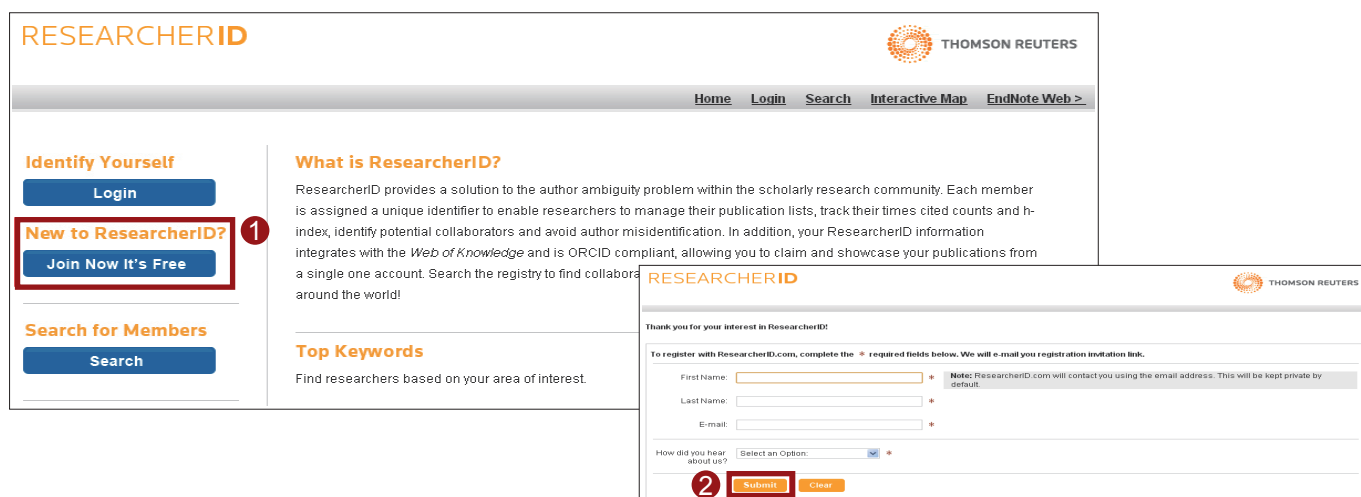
RESEARCHERID

THOMSON REUTERS

Home Login Search Interactive Map EndNote Web >

Identify Yourself

Login

New to ResearcherID?

1

Join Now It's Free

Search for Members

Search

What is ResearcherID?

ResearcherID provides a solution to the author ambiguity problem within the scholarly research community. Each member is assigned a unique identifier to enable researchers to manage their publication lists, track their times cited counts and h-index, identify potential collaborators and avoid author misidentification. In addition, your ResearcherID information integrates with the *Web of Knowledge* and is ORCID compliant, allowing you to claim and showcase your publications from a single one account. Search the registry to find collabora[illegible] around the world!

Top Keywords

Find researchers based on your area of interest.

RESEARCHERID

THOMSON REUTERS

Thank you for your interest in ResearcherID!

To register with ResearcherID.com, complete the * required fields below. We will e-mail you registration invitation link.

First Name: *

Note: ResearcherID.com will contact you using the email address. This will be kept private by default.

Last Name: *

E-mail: *

How did you hear about us? Select an Option: *

2

Submit Clear